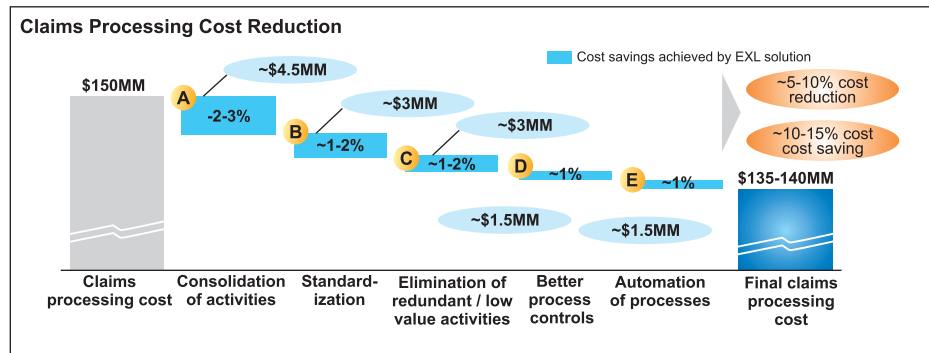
Claims Processing Cost Reduction

Cost savings achieved by EXL solution

$150MM

A ~$4.5MM -2-3%

B ~$3MM ~1-2%

C ~$3MM ~1-2%

D ~1%

E ~1%

~$1.5MM

~$1.5MM

~5-10% cost reduction

~10-15% cost cost saving

$135-140MM

Claims processing cost

Consolidation of activities

Standardization

Elimination of redundant / low value activities

Better process controls

Automation of processes

Final claims processing cost